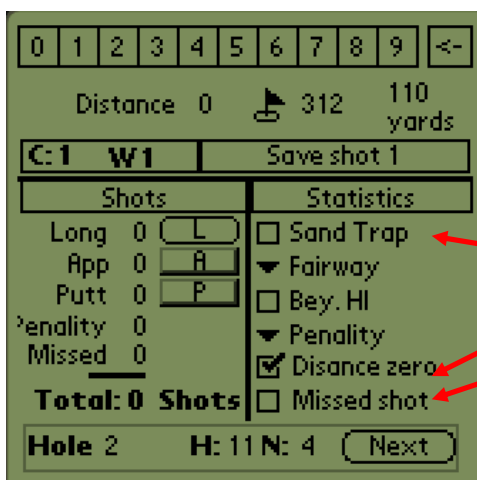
0 1 2 3 4 5 6 7 8 9 <-

Distance 0 312 110 yards

C:1 W1 Save shot 1

Shots

Long 0 L
App 0 A
Putt 0 P
Penality 0
Missed 0

Total: 0 Shots

Statistics

Sand Trap
Fairway
Bey. HI
Penality
Disance zero
Missed shot

Hole 2 H: 11 N: 4 Next